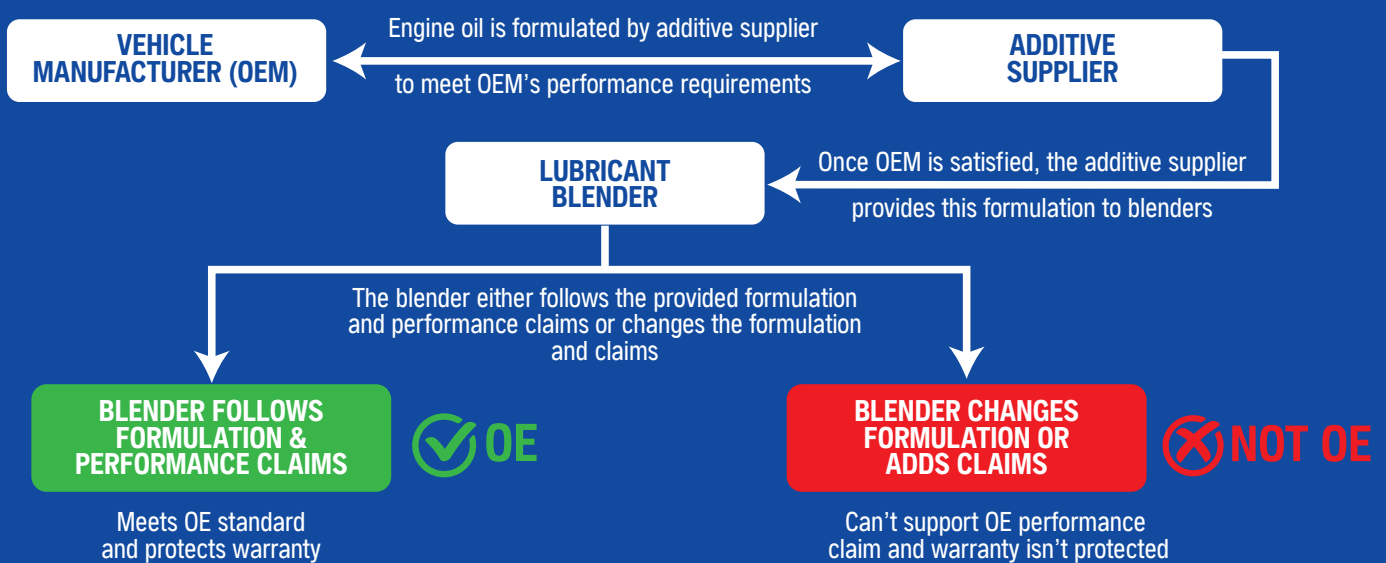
VEHICLE MANUFACTURER (OEM)

Engine oil is formulated by additive supplier

to meet OEM's performance requirements

ADDITIVE SUPPLIER

LUBRICANT BLENDER

Once OEM is satisfied, the additive supplier

provides this formulation to blenders

The blender either follows the provided formulation and performance claims or changes the formulation and claims

BLENDER FOLLOWS FORMULATION & PERFORMANCE CLAIMS

OE

Meets OE standard and protects warranty

BLENDER CHANGES FORMULATION OR ADDS CLAIMS

NOT OE

Can't support OE performance claim and warranty isn't protected